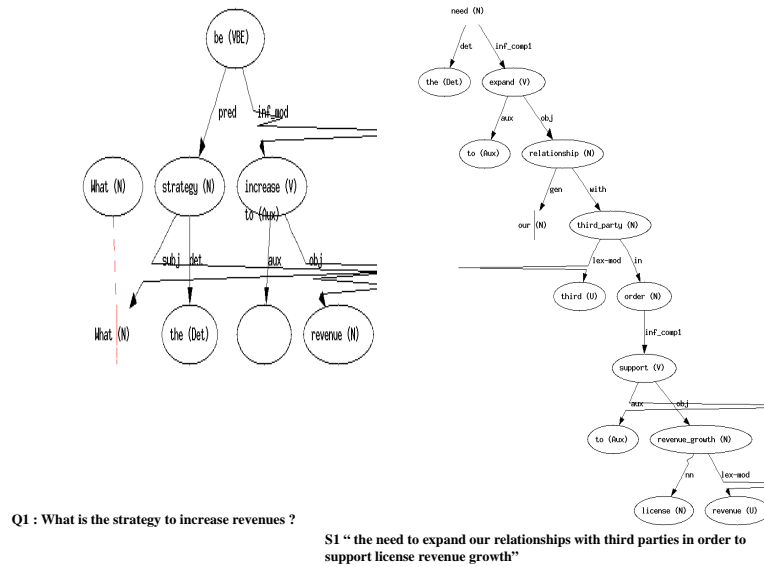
be (VBE)

pred

inf_mod

What (N)

strategy (N)

increase (V)

to (Aux)

subj

det

aux

obj

What (N)

the (Det)

revenue (N)

need (N)

det

inf_comp1

the (Det)

expand (V)

aux

obj

to (Aux)

relationship (N)

gen

with

our (N)

third_party (N)

lex-mod

in

third (U)

order (N)

inf_comp1

support (V)

aux

obj

to (Aux)

revenue_growth (N)

nn

lex-mod

license (N)

revenue (U)

Q1 : What is the strategy to increase revenues ?

S1 " the need to expand our relationships with third parties in order to support license revenue growth"